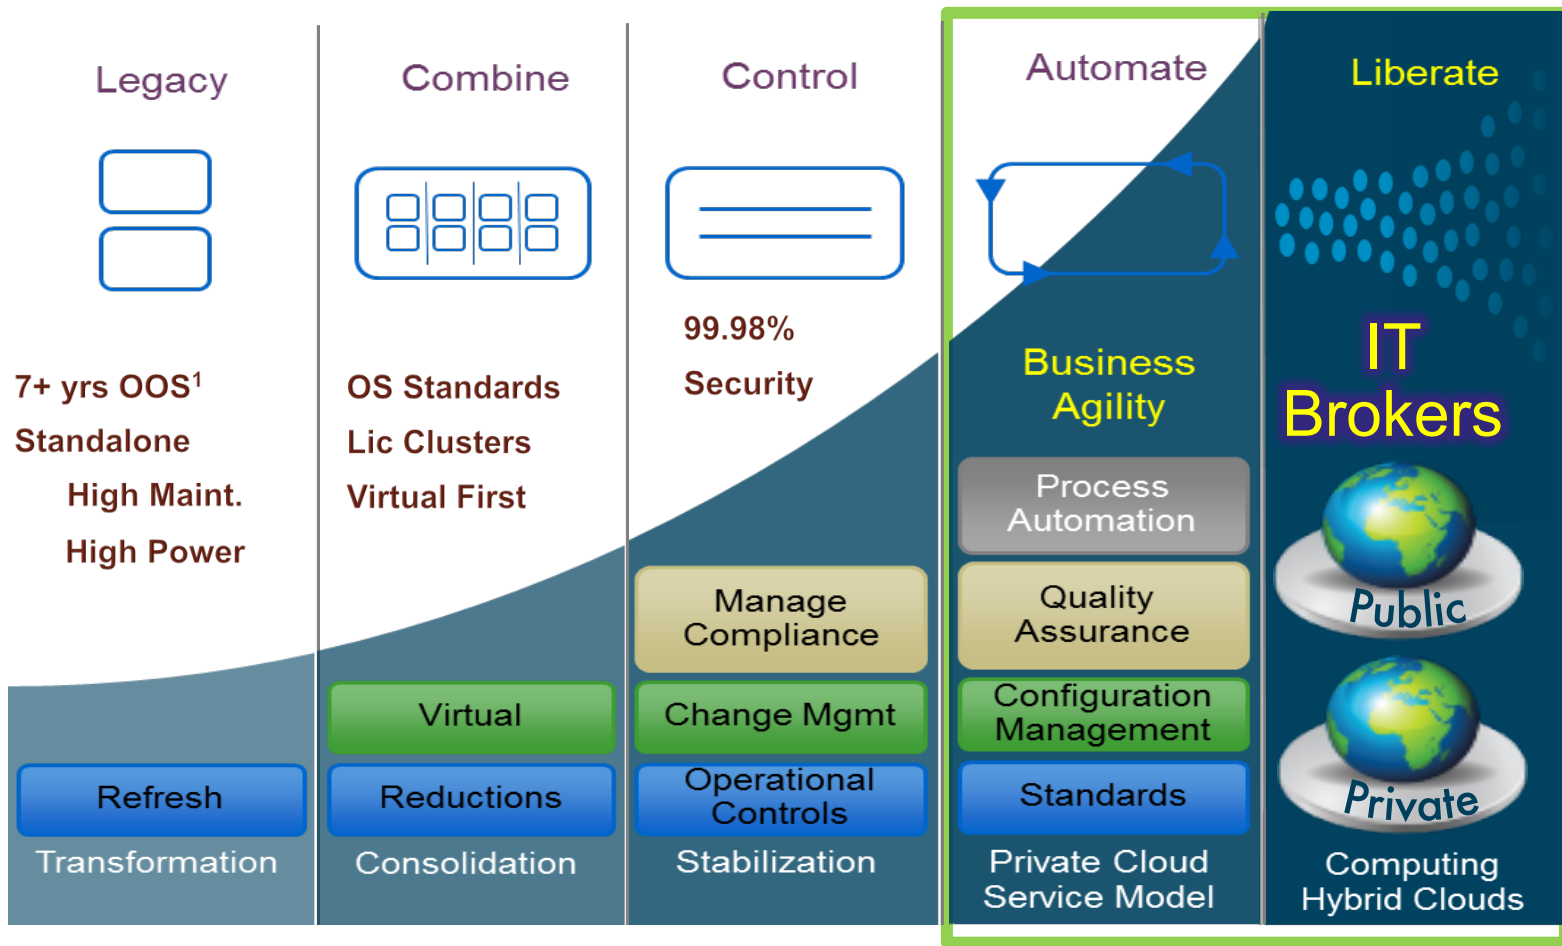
Legacy

7+ yrs OOS$^1$
Standalone
High Maint.
High Power

Refresh
Transformation

Combine

OS Standards
Lic Clusters
Virtual First

Virtual
Reductions
Consolidation

Control

99.98%
Security

Manage Compliance
Change Mgmt
Operational Controls
Stabilization

Automate

Business Agility

Process Automation
Quality Assurance
Configuration Management
Standards
Private Cloud Service Model

Liberate

IT Brokers

Public
Private

Computing Hybrid Clouds